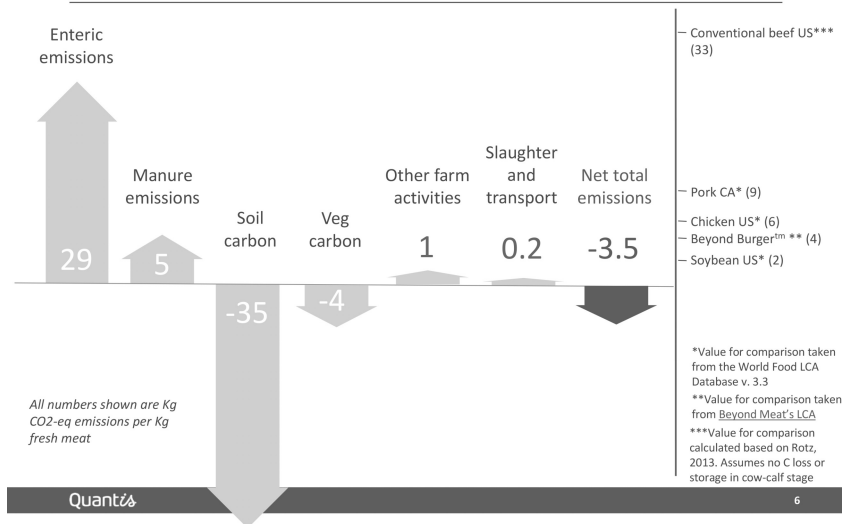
Enteric emissions

29

Manure emissions

5

Soil carbon

-35

Veg carbon

-4

Other farm activities

1

Slaughter and transport

0.2

Net total emissions

-3.5

Conventional beef US*** (33)

Pork CA* (9)

Chicken US* (6)

Beyond Burger$^{tm}$ ** (4)

Soybean US* (2)

All numbers shown are Kg CO2-eq emissions per Kg fresh meat

*Value for comparison taken from the World Food LCA Database v. 3.3

**Value for comparison taken from Beyond Meat's LCA

***Value for comparison calculated based on Rotz, 2013. Assumes no C loss or storage in cow-calf stage

Quantis

6